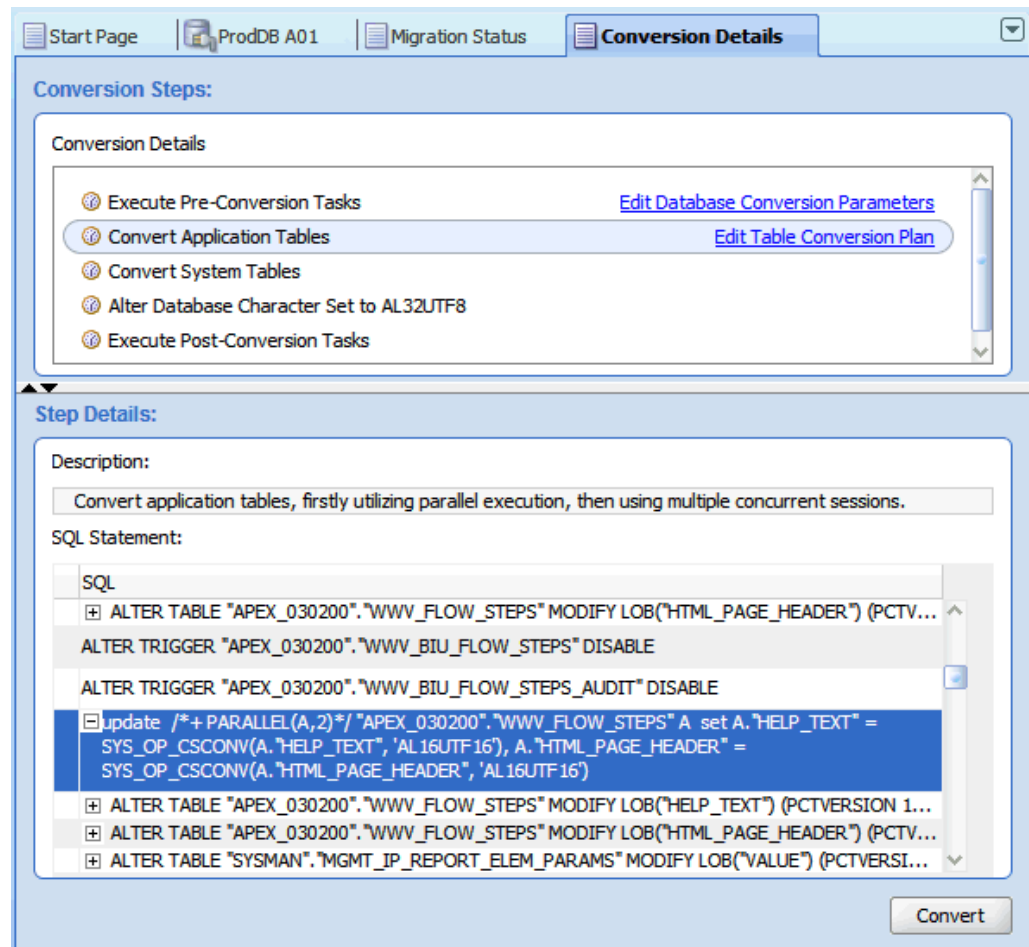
Start Page | ProdDB A01 | Migration Status | Conversion Details

Conversion Steps:

Conversion Details

Execute Pre-Conversion Tasks
Edit Database Conversion Parameters
Convert Application Tables
Edit Table Conversion Plan
Convert System Tables
Alter Database Character Set to AL32UTF8
Execute Post-Conversion Tasks

Step Details:

Description:

Convert application tables, firstly utilizing parallel execution, then using multiple concurrent sessions.

SQL Statement:

| SQL |
|---|
| ⊞ ALTER TABLE "APEX_030200"."WWV_FLOW_STEPS" MODIFY LOB("HTML_PAGE_HEADER") (PCTV... |
| ALTER TRIGGER "APEX_030200"."WWV_BIU_FLOW_STEPS" DISABLE |
| ALTER TRIGGER "APEX_030200"."WWV_BIU_FLOW_STEPS_AUDIT" DISABLE |
| ⊟ update /*+ PARALLEL(A,2)*/ "APEX_030200"."WWV_FLOW_STEPS" A set A."HELP_TEXT" = SYS_OP_CSCONV(A."HELP_TEXT", 'AL16UTF16'), A."HTML_PAGE_HEADER" = SYS_OP_CSCONV(A."HTML_PAGE_HEADER", 'AL16UTF16') |
| ⊞ ALTER TABLE "APEX_030200"."WWV_FLOW_STEPS" MODIFY LOB("HELP_TEXT") (PCTVERSION 1... |
| ⊞ ALTER TABLE "APEX_030200"."WWV_FLOW_STEPS" MODIFY LOB("HTML_PAGE_HEADER") (PCTV... |
| ⊞ ALTER TABLE "SYSMAN"."MGMT_IP_REPORT_ELEM_PARAMS" MODIFY LOB("VALUE") (PCTVERSI... |

Convert